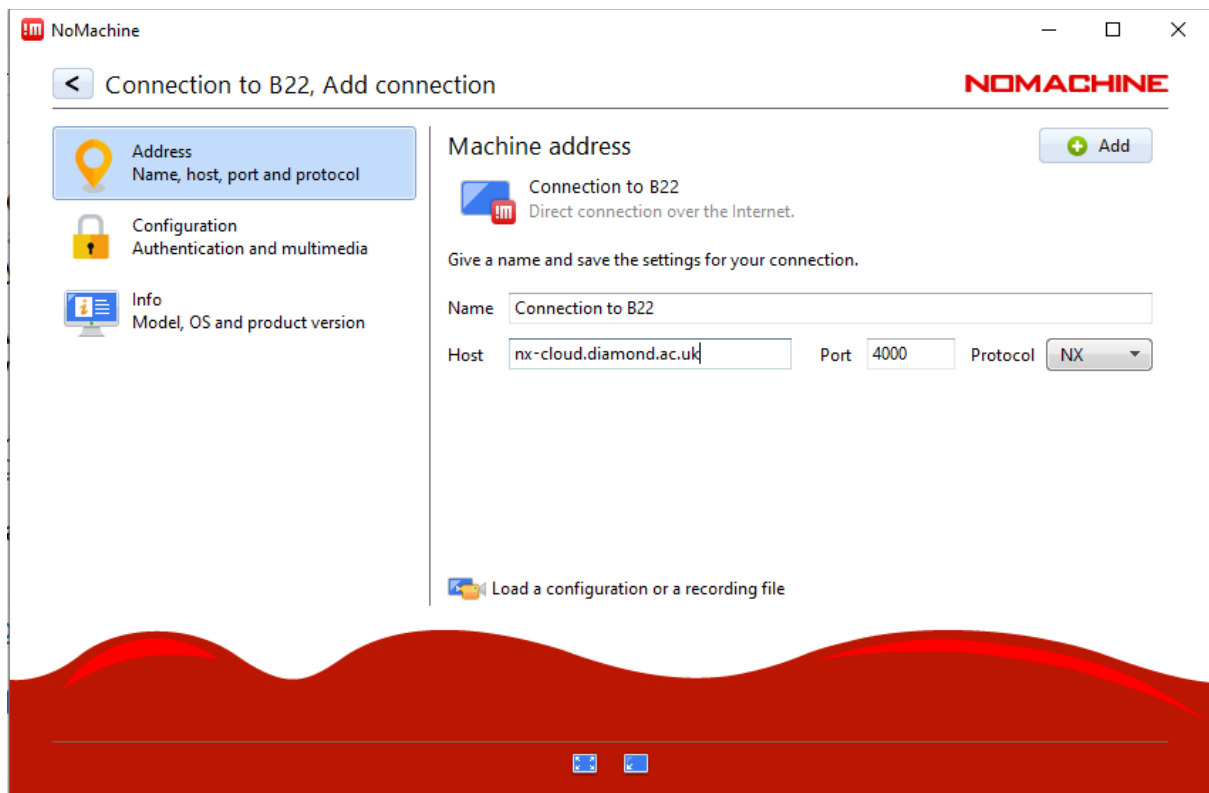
!m NoMachine

<

Connection to B22, Add connection

NOMACHINE

Address
Name, host, port and protocol

Configuration
Authentication and multimedia

Info
Model, OS and product version

Machine address

Add

Connection to B22
Direct connection over the Internet.

Give a name and save the settings for your connection.

Name Connection to B22

Host nx-cloud.diamond.ac.uk Port 4000 Protocol NX

Load a configuration or a recording file